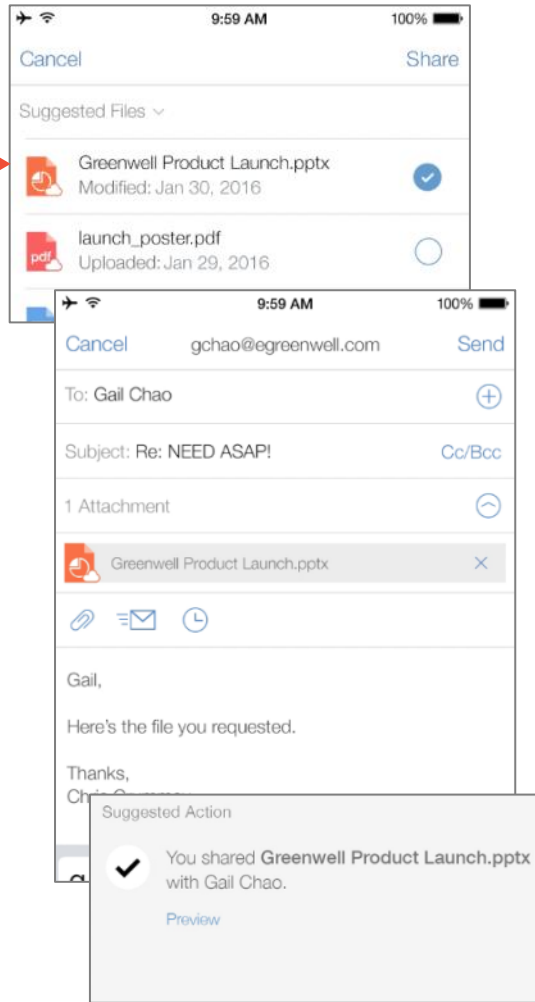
9:59 AM
100%

Cancel
Share

Suggested Files

Greenwell Product Launch.pptx
Modified: Jan 30, 2016

pdf
launch_poster.pdf
Uploaded: Jan 29, 2016

9:59 AM
100%

Cancel
gchao@egreenwell.com
Send

To: Gail Chao

Subject: Re: NEED ASAP!
Cc/Bcc

1 Attachment

Greenwell Product Launch.pptx

Gail,

Here's the file you requested.

Thanks,
Ch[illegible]

Suggested Action

You shared **Greenwell Product Launch.pptx** with Gail Chao.

Preview